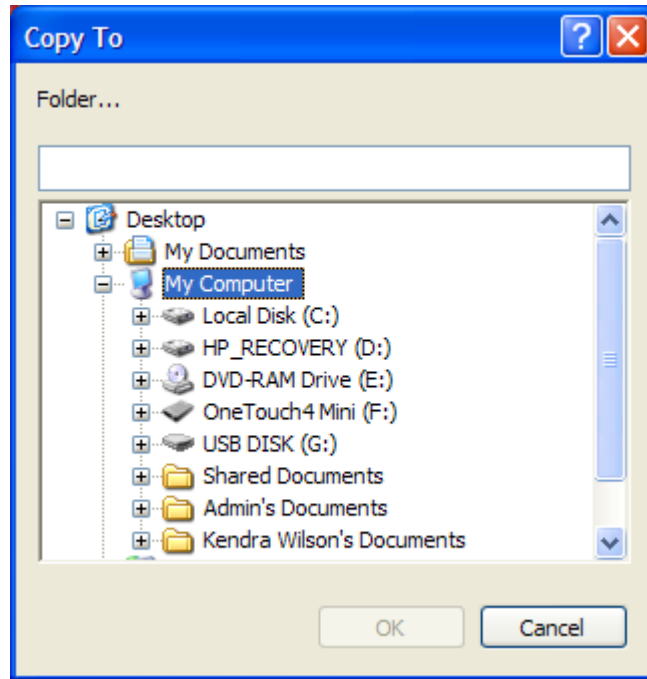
Copy To

Folder...

Desktop
My Documents
My Computer
Local Disk (C:)
HP_RECOVERY (D:)
DVD-RAM Drive (E:)
OneTouch4 Mini (F:)
USB DISK (G:)
Shared Documents
Admin's Documents
Kendra Wilson's Documents

OK
Cancel